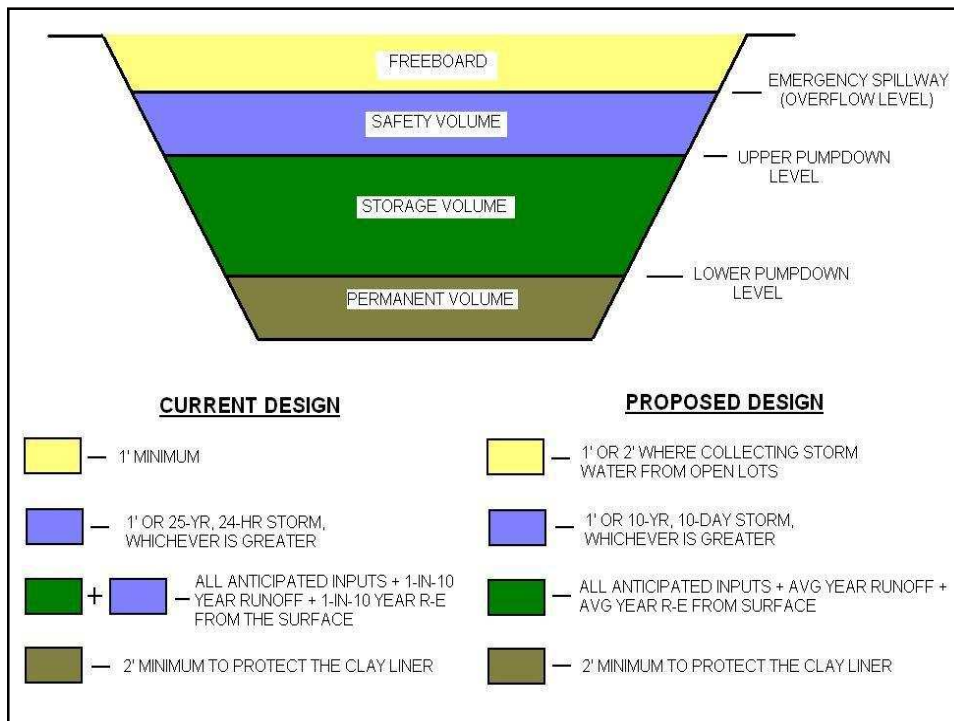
FREEBOARD

SAFETY VOLUME

STORAGE VOLUME

PERMANENT VOLUME

EMERGENCY SPILLWAY (OVERFLOW LEVEL)

UPPER PUMPDOWN LEVEL

LOWER PUMPDOWN LEVEL

CURRENT DESIGN

— 1' MINIMUM

— 1' OR 25-YR, 24-HR STORM, WHICHEVER IS GREATER

+ — ALL ANTICIPATED INPUTS + 1-IN-10 YEAR RUNOFF + 1-IN-10 YEAR R-E FROM THE SURFACE

— 2' MINIMUM TO PROTECT THE CLAY LINER

PROPOSED DESIGN

— 1' OR 2' WHERE COLLECTING STORM WATER FROM OPEN LOTS

— 1' OR 10-YR, 10-DAY STORM, WHICHEVER IS GREATER

— ALL ANTICIPATED INPUTS + AVG YEAR RUNOFF + AVG YEAR R-E FROM SURFACE

— 2' MINIMUM TO PROTECT THE CLAY LINER